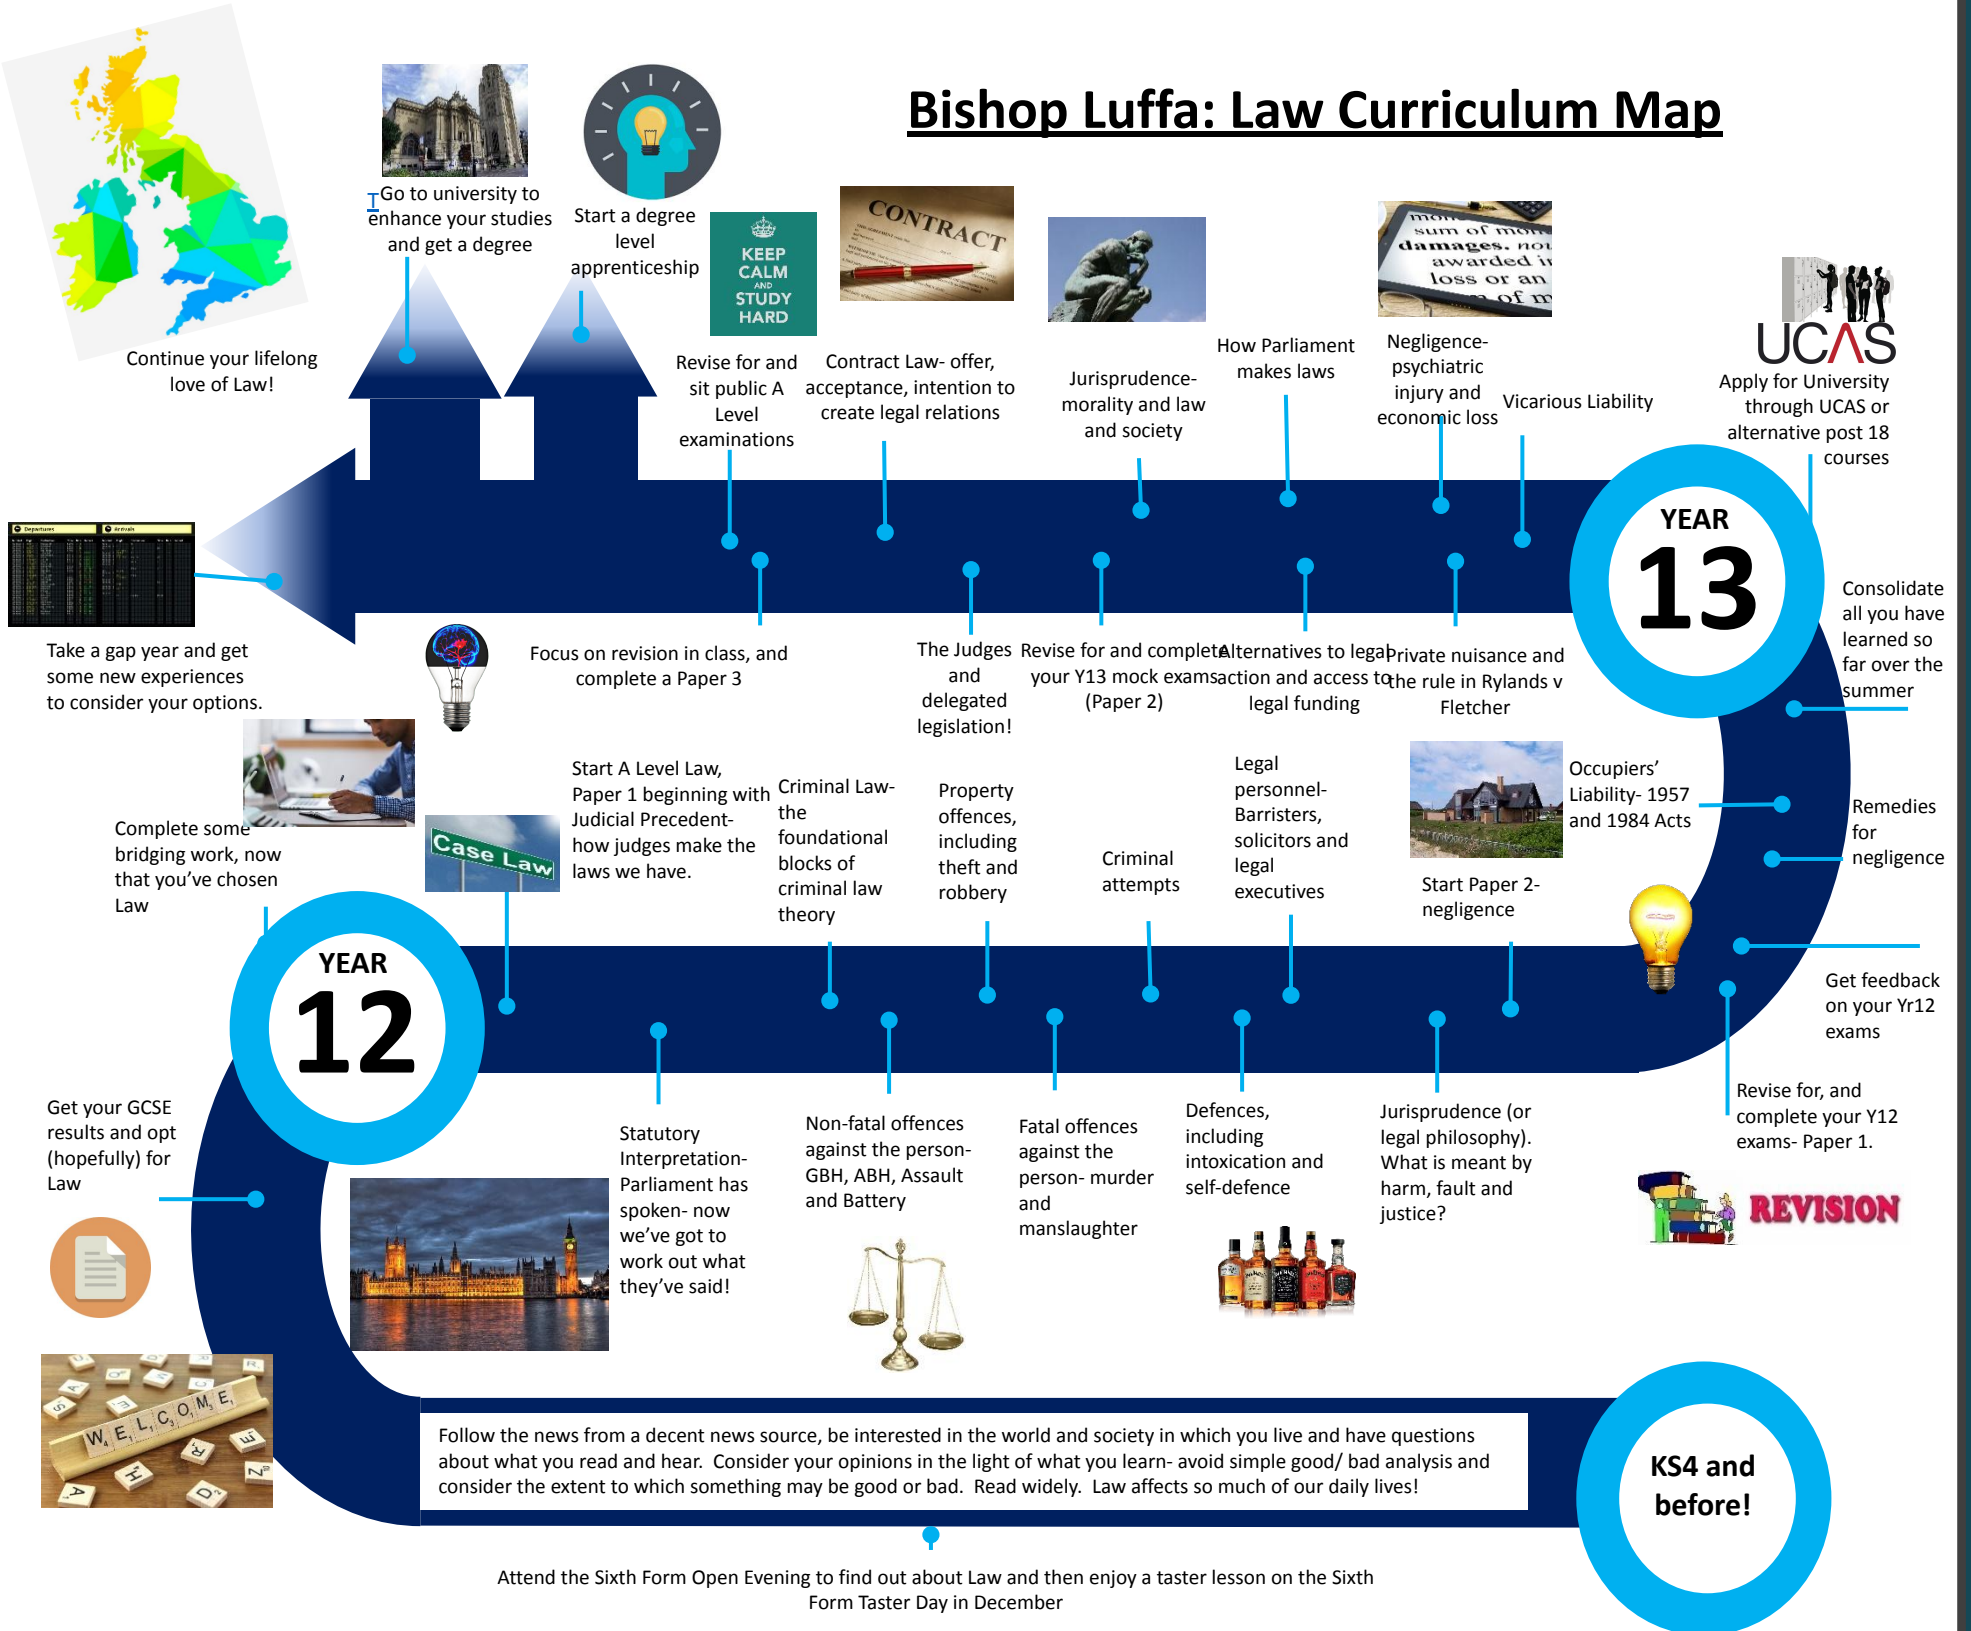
Bishop Luffa: Law Curriculum Map

Continue your lifelong love of Law!

Go to university to enhance your studies and get a degree

Start a degree level apprenticeship

KEEP CALM AND STUDY HARD

CONTRACT

Revise for and sit public A Level examinations

Contract Law- offer, acceptance, intention to create legal relations

Jurisprudence- morality and law and society

How Parliament makes laws

Negligence- psychiatric injury and economic loss

Vicarious Liability

UCAS

Apply for University through UCAS or alternative post 18 courses

YEAR 13

Take a gap year and get some new experiences to consider your options.

Focus on revision in class, and complete a Paper 3

The Judges and delegated legislation!

Revise for and complete your Y13 mock exams (Paper 2)

Alternatives to legal action and access to legal funding

Private nuisance and the rule in Rylands v Fletcher

Consolidate all you have learned so far over the summer

Complete some bridging work, now that you've chosen Law

Case Law

Start A Level Law, Paper 1 beginning with Judicial Precedent- how judges make the laws we have.

Criminal Law- the foundational blocks of criminal law theory

Property offences, including theft and robbery

Criminal attempts

Legal personnel- Barristers, solicitors and legal executives

Occupiers' Liability- 1957 and 1984 Acts

Start Paper 2- negligence

Remedies for negligence

Get feedback on your Yr12 exams

YEAR 12

Get your GCSE results and opt (hopefully) for Law

Statutory Interpretation- Parliament has spoken- now we've got to work out what they've said!

Non-fatal offences against the person- GBH, ABH, Assault and Battery

Fatal offences against the person- murder and manslaughter

Defences, including intoxication and self-defence

Jurisprudence (or legal philosophy). What is meant by harm, fault and justice?

Revise for, and complete your Y12 exams- Paper 1.

REVISION

WELCOME

Follow the news from a decent news source, be interested in the world and society in which you live and have questions about what you read and hear. Consider your opinions in the light of what you learn- avoid simple good/ bad analysis and consider the extent to which something may be good or bad. Read widely. Law affects so much of our daily lives!

KS4 and before!

Attend the Sixth Form Open Evening to find out about Law and then enjoy a taster lesson on the Sixth Form Taster Day in December